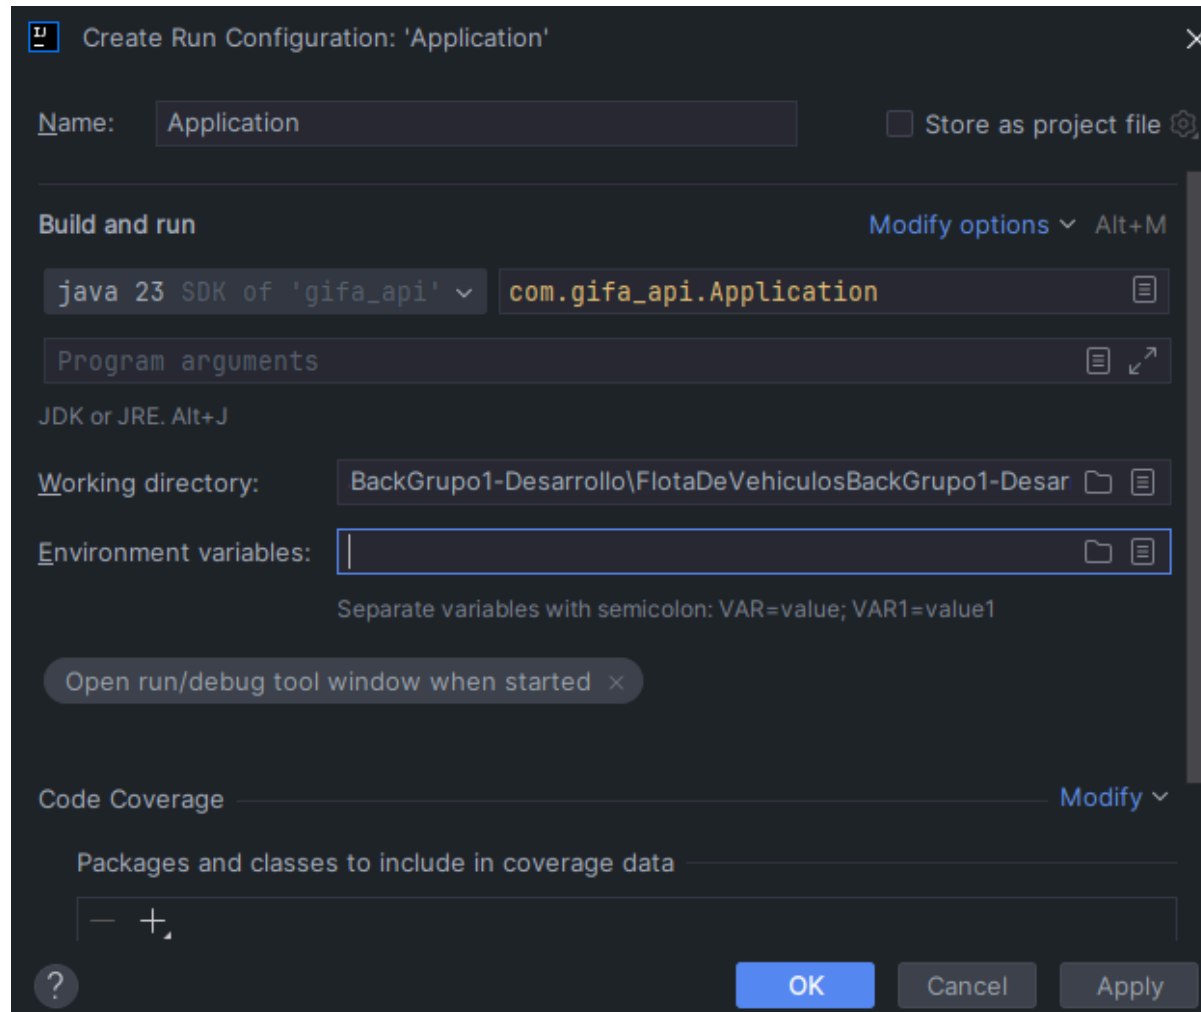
Create Run Configuration: 'Application'

Name: Application

Store as project file

Build and run

Modify options Alt+M

java 23 SDK of 'gifa_api'

com.gifa_api.Application

Program arguments

JDK or JRE. Alt+J

Working directory: BackGrupo1-Desarrollo\FlotaDeVehiculosBackGrupo1-Desar

Environment variables:

Separate variables with semicolon: VAR=value; VAR1=value1

Open run/debug tool window when started ×

Code Coverage

Modify

Packages and classes to include in coverage data

?

OK

Cancel

Apply